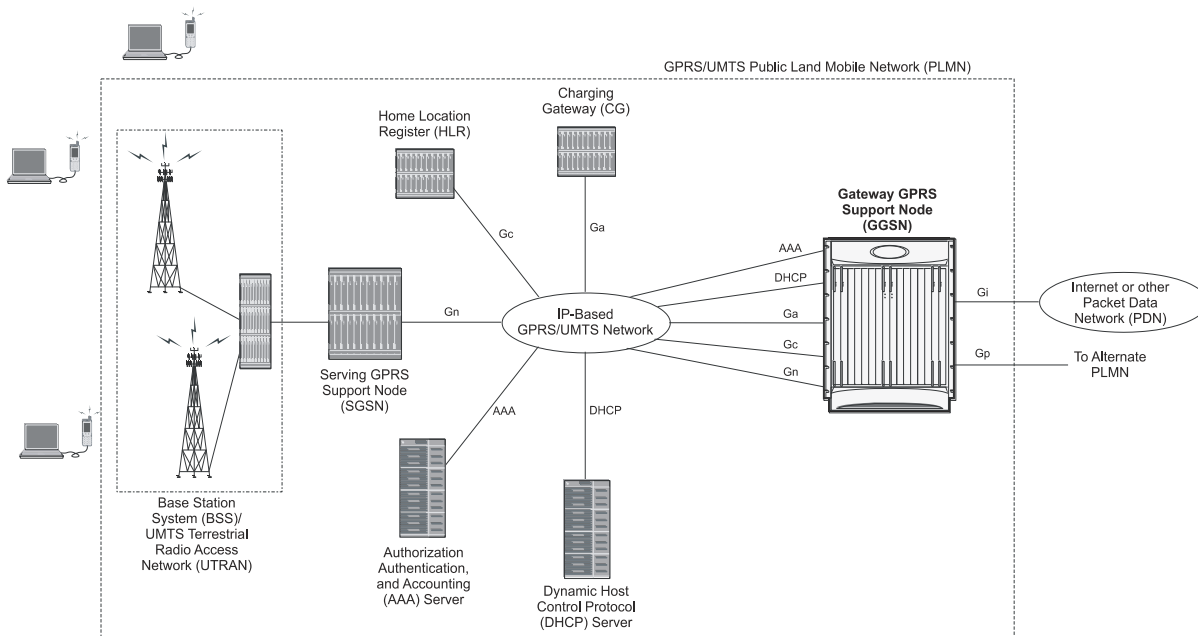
GPRS/UMTS Public Land Mobile Network (PLMN)

Home Location Register (HLR)

Charging Gateway (CG)

Gateway GPRS Support Node (GGSN)

Gc

Ga

AAA

DHCP

Gi

Internet or other Packet Data Network (PDN)

Gn

IP-Based GPRS/UMTS Network

Ga

Gc

Gp

To Alternate PLMN

Gn

Serving GPRS Support Node (SGSN)

AAA

DHCP

Base Station System (BSS)/ UMTS Terrestrial Radio Access Network (UTRAN)

Authorization Authentication, and Accounting (AAA) Server

Dynamic Host Control Protocol (DHCP) Server